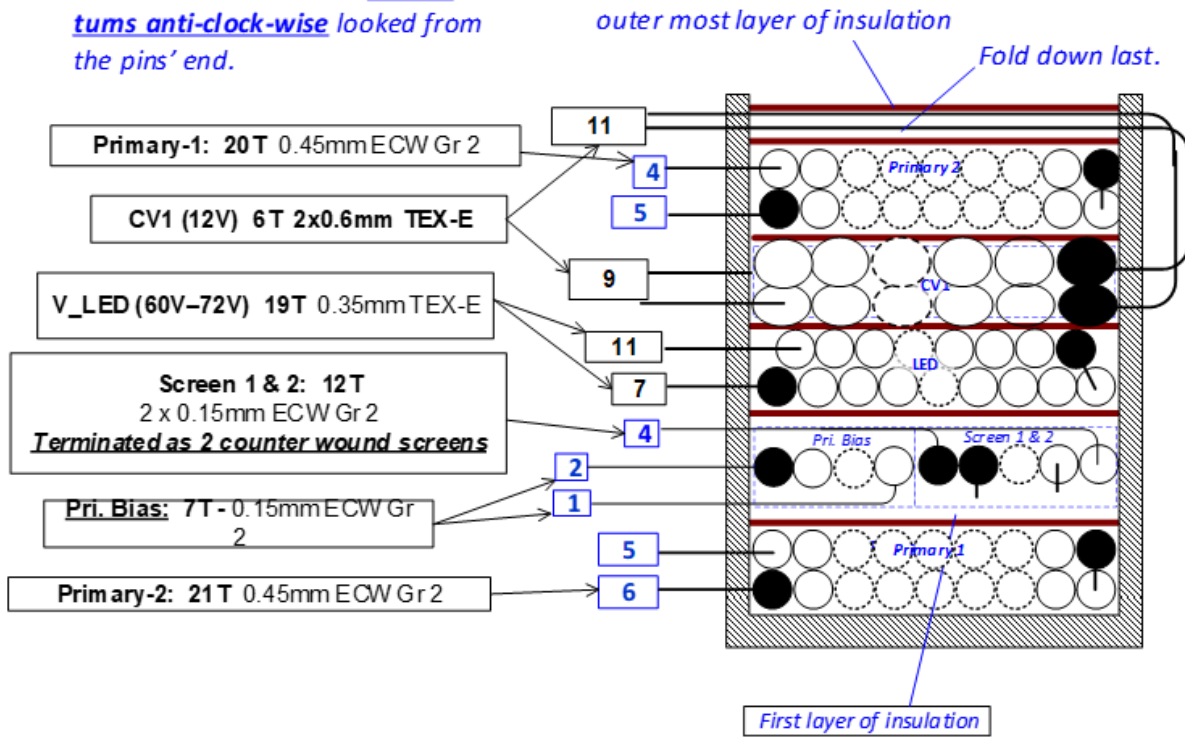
tums anti-clock-wise looked from the pins' end.

outer most layer of insulation

Fold down last.

Primary-1: 20 T 0.45mm ECW Gr 2

CV1 (12V) 6 T 2x0.6mm TEX-E

V_LED (60V–72V) 19T 0.35mm TEX-E

Screen 1 & 2: 12 T
2 x 0.15mm ECW Gr 2
Terminated as 2 counter wound screens

Pri. Bias: 7T - 0.15mm ECW Gr 2

Primary-2: 21 T 0.45mm ECW Gr 2

11
4
5
9
11
7
4
2
1
5
6

Primary 2
CV1
LED
Pri. Bias
Screen 1 & 2
Primary 1

First layer of insulation